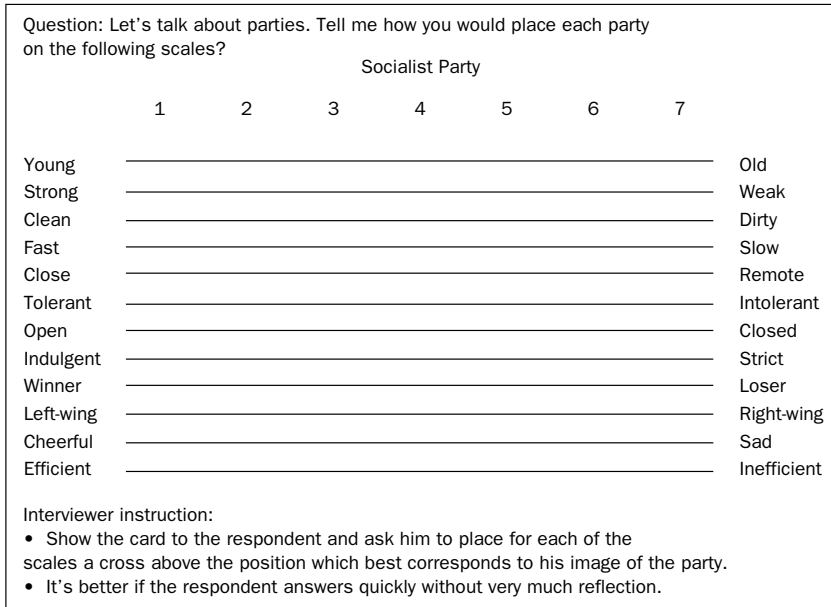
Question: Let’s talk about parties. Tell me how you would place each party on the following scales?

Socialist Party

| | 1 | 2 | 3 | 4 | 5 | 6 | 7 | |
|---|---|---|---|---|---|---|---|---|
| Young | | | | | | | | Old |
| Strong | | | | | | | | Weak |
| Clean | | | | | | | | Dirty |
| Fast | | | | | | | | Slow |
| Close | | | | | | | | Remote |
| Tolerant | | | | | | | | Intolerant |
| Open | | | | | | | | Closed |
| Indulgent | | | | | | | | Strict |
| Winner | | | | | | | | Loser |
| Left-wing | | | | | | | | Right-wing |
| Cheerful | | | | | | | | Sad |
| Efficient | | | | | | | | Inefficient |

Interviewer instruction:
• Show the card to the respondent and ask him to place for each of the scales a cross above the position which best corresponds to his image of the party.
• It’s better if the respondent answers quickly without very much reflection.